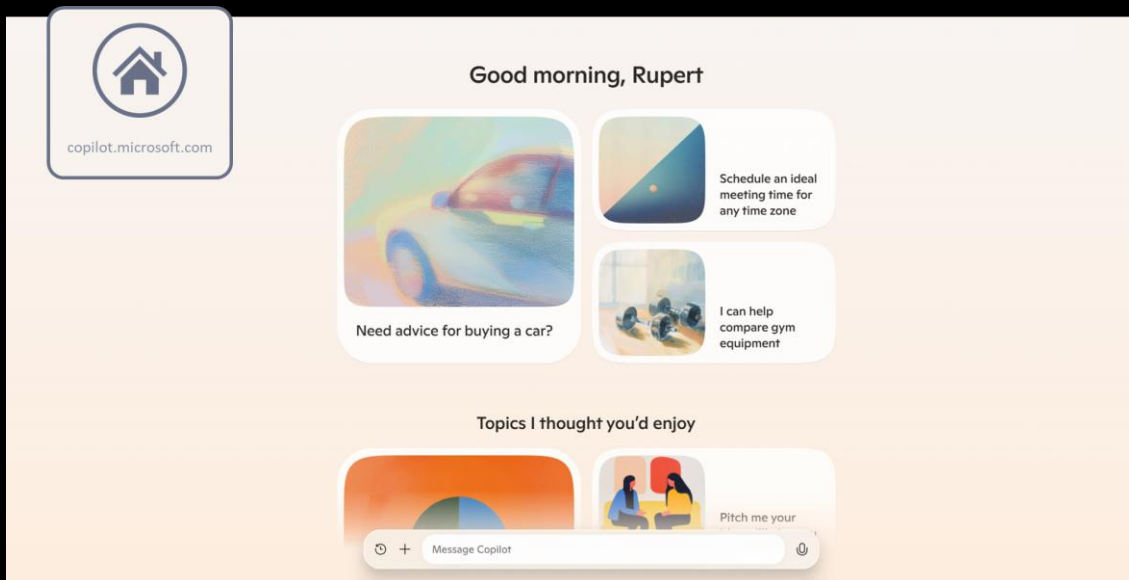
copilot.microsoft.com

Good morning, Rupert

Need advice for buying a car?

Schedule an ideal meeting time for any time zone

I can help compare gym equipment

Topics I thought you'd enjoy

Pitch me your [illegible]

Message Copilot